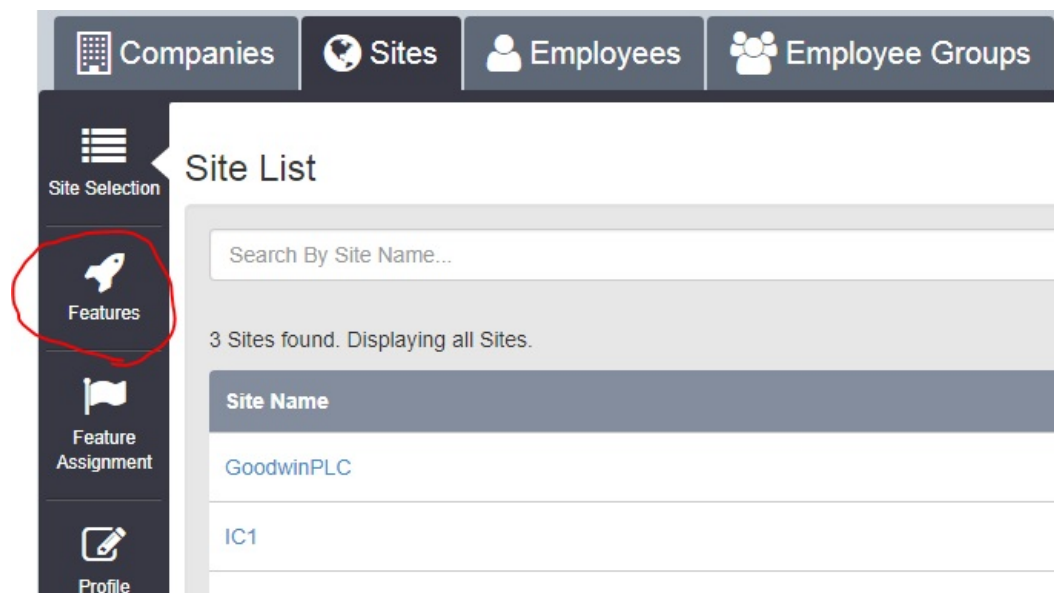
Companies Sites Employees Employee Groups

Site Selection

Features

Feature Assignment

Profile

Site List

Search By Site Name...

3 Sites found. Displaying all Sites.

| Site Name |
|---|
| GoodwinPLC |
| IC1 |